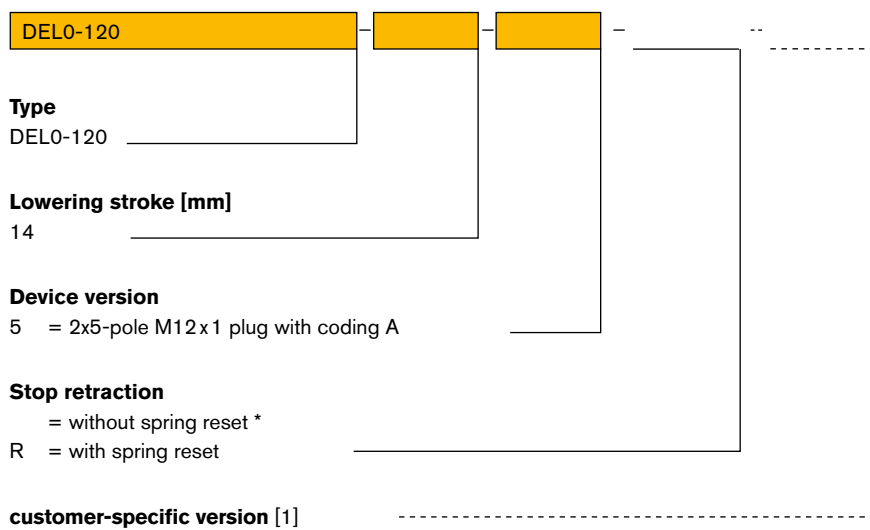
DEL0-120 – – – --

**Type**
DEL0-120

**Lowering stroke [mm]**
14

**Device version**
5 = 2x5-pole M12 x 1 plug with coding A

**Stop retraction**
= without spring reset *
R = with spring reset

**customer-specific version** [1]